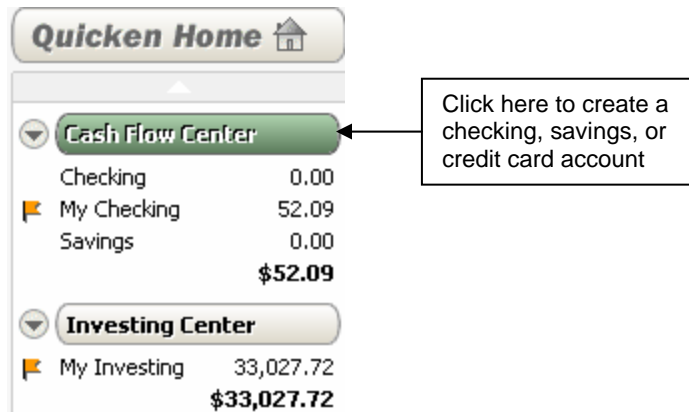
Quicken Home

Cash Flow Center

| | |
|---|---|
| Checking | 0.00 |
| My Checking | 52.09 |
| Savings | 0.00 |
| | $52.09 |

Investing Center

| | |
|---|---|
| My Investing | 33,027.72 |
| | $33,027.72 |

Click here to create a checking, savings, or credit card account